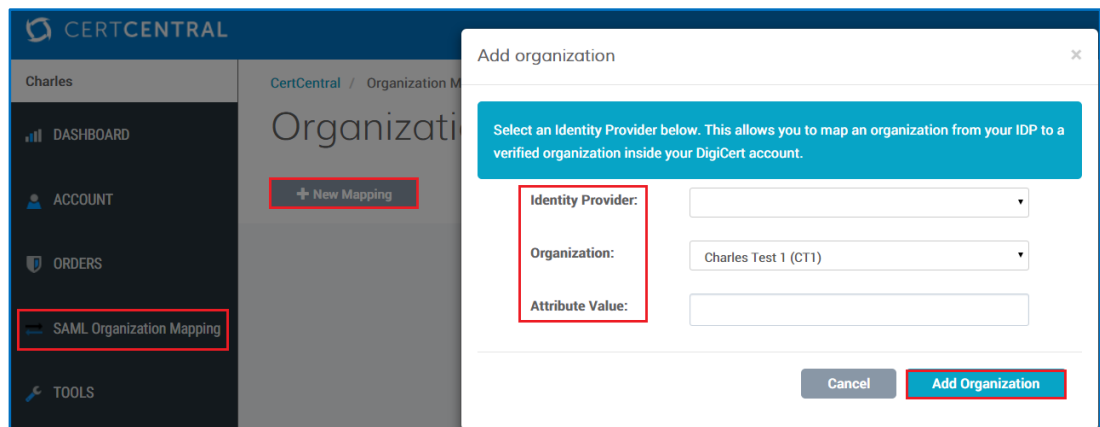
CERTCENTRAL

Charles

DASHBOARD

ACCOUNT

ORDERS

SAML Organization Mapping

TOOLS

CertCentral / Organization M

Organizati

+ New Mapping

Add organization

×

Select an Identity Provider below. This allows you to map an organization from your IDP to a verified organization inside your DigiCert account.

Identity Provider:

Organization:

Charles Test 1 (CT1)

Attribute Value:

Cancel

Add Organization